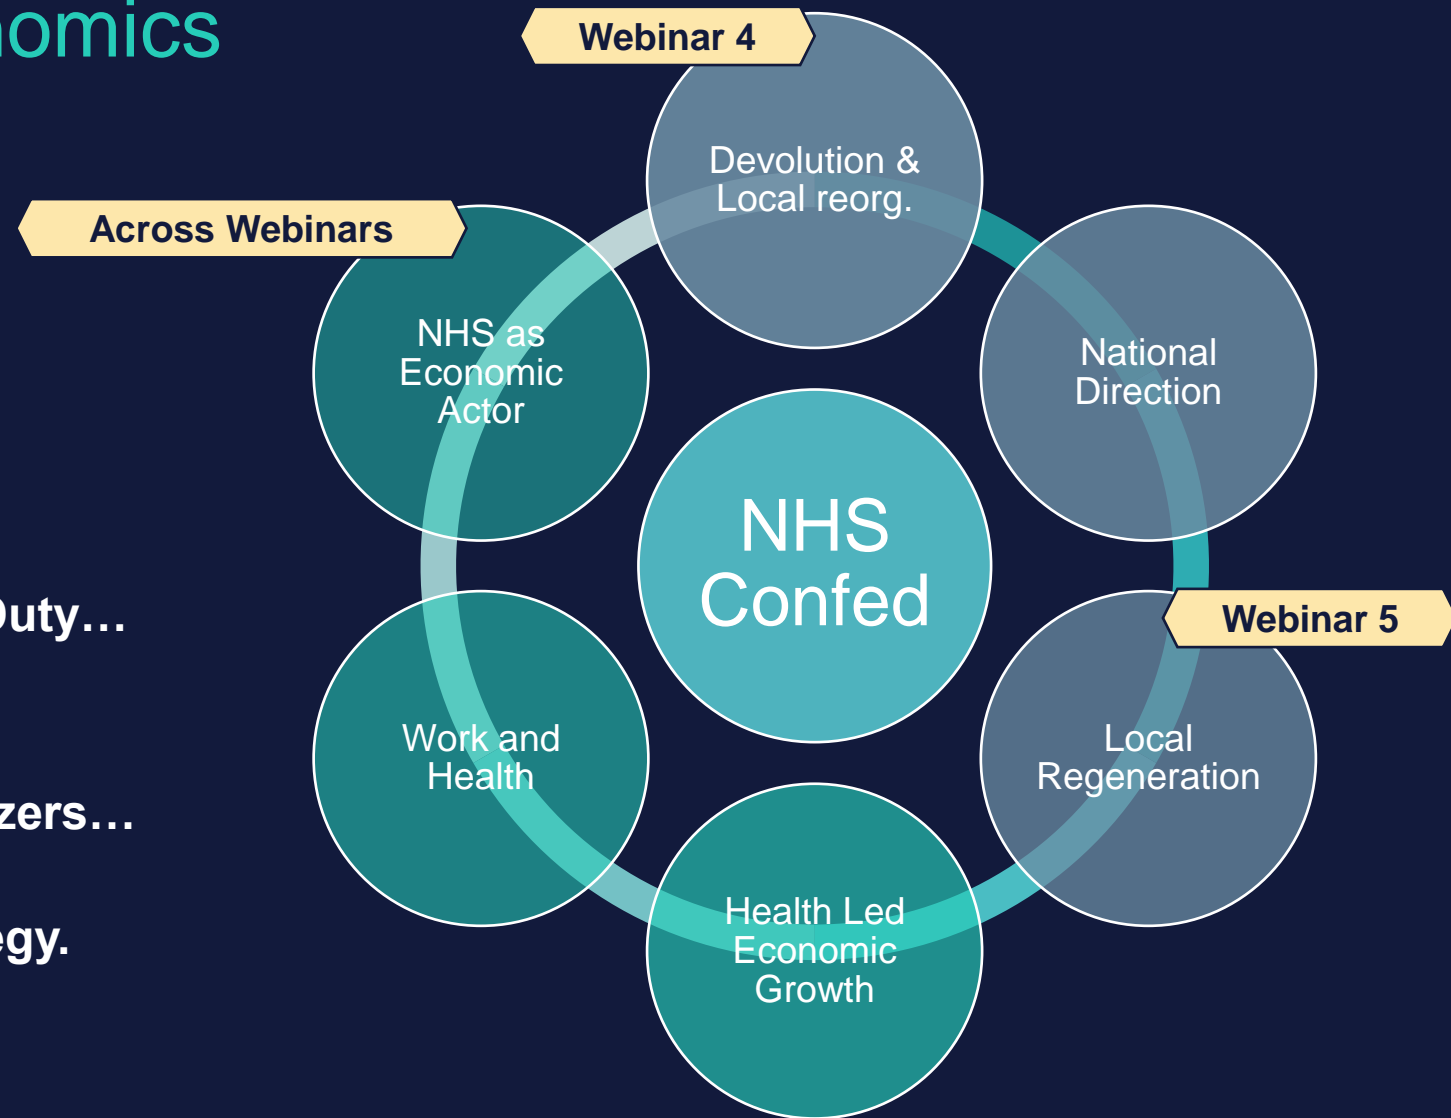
omics

Duty…

zers…

egy.

Webinar 4

Devolution & Local reorg.

Across Webinars

NHS as Economic Actor

National Direction

NHS Confed

Webinar 5

Local Regeneration

Work and Health

Health Led Economic Growth